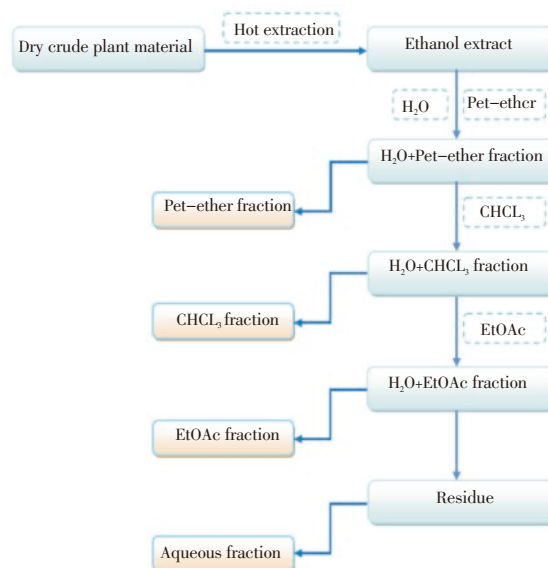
Dry crude plant material

Hot extraction

Ethanol extract

$H_2O$

Pet−ethcr

$H_2O$+Pet−ether fraction

Pet−ether fraction

$CHCL_3$

$H_2O+CHCL_3$ fraction

$CHCL_3$ fraction

EtOAc

$H_2O$+EtOAc fraction

EtOAc fraction

Residue

Aqueous fraction